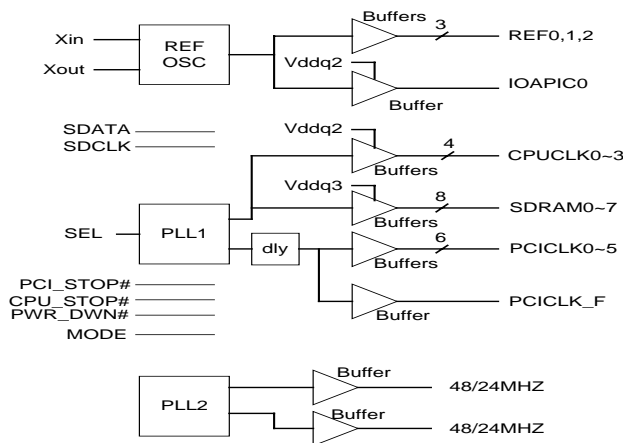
Xin
Xout
REF OSC
Buffers
3
REF0,1,2
Vddq2
Buffer
IOAPIC0
SDATA
SDCLK
Vddq2
4
Buffers
CPUCLK0~3
Vddq3
8
Buffers
SDRAM0~7
SEL
PLL1
dly
6
Buffers
PCICLK0~5
PCI_STOP#
CPU_STOP#
PWR_DWN#
MODE
Buffer
PCICLK_F
Buffer
PLL2
48/24MHZ
Buffer
48/24MHZ